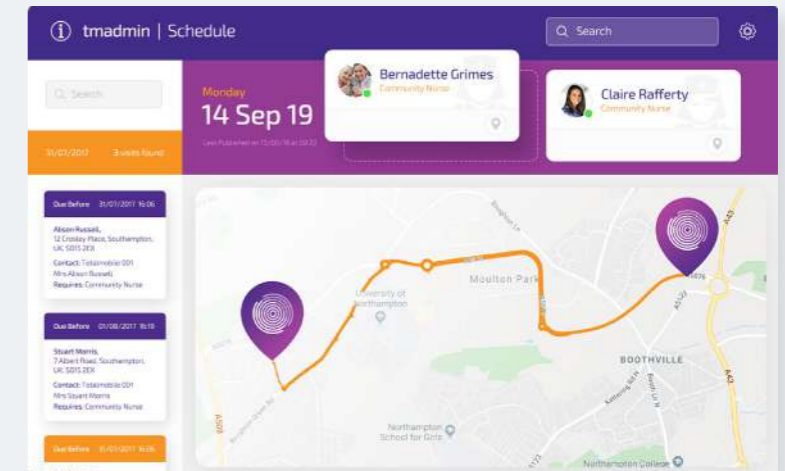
tmadmin | Schedule

Search

Search

31/07/2017 3 visits found

Monday
14 Sep 19
Last Published on 13/01/16 at 09:32

Bernadette Grimes
Community Nurse

Claire Rafferty
Community Nurse

Due Before 31/07/2017 16:06
Alison Russell,
12 Crosley Place, Southampton, UK, SO15 2EX
Contact: Totalmobile 001
Mrs Alison Russell
Requires: Community Nurse

Due Before 01/08/2017 16:19
Stuart Morris,
7 Albert Road, Southampton, UK, SO15 2EX
Contact: Totalmobile 001
Mrs Stuart Morris
Requires: Community Nurse

Due Before 15/07/2017 16:06

University of Northampton
Moulton Park
BOOTHVILLE
Northampton School for Girls
Northampton College
A43
A5076
A508
A43